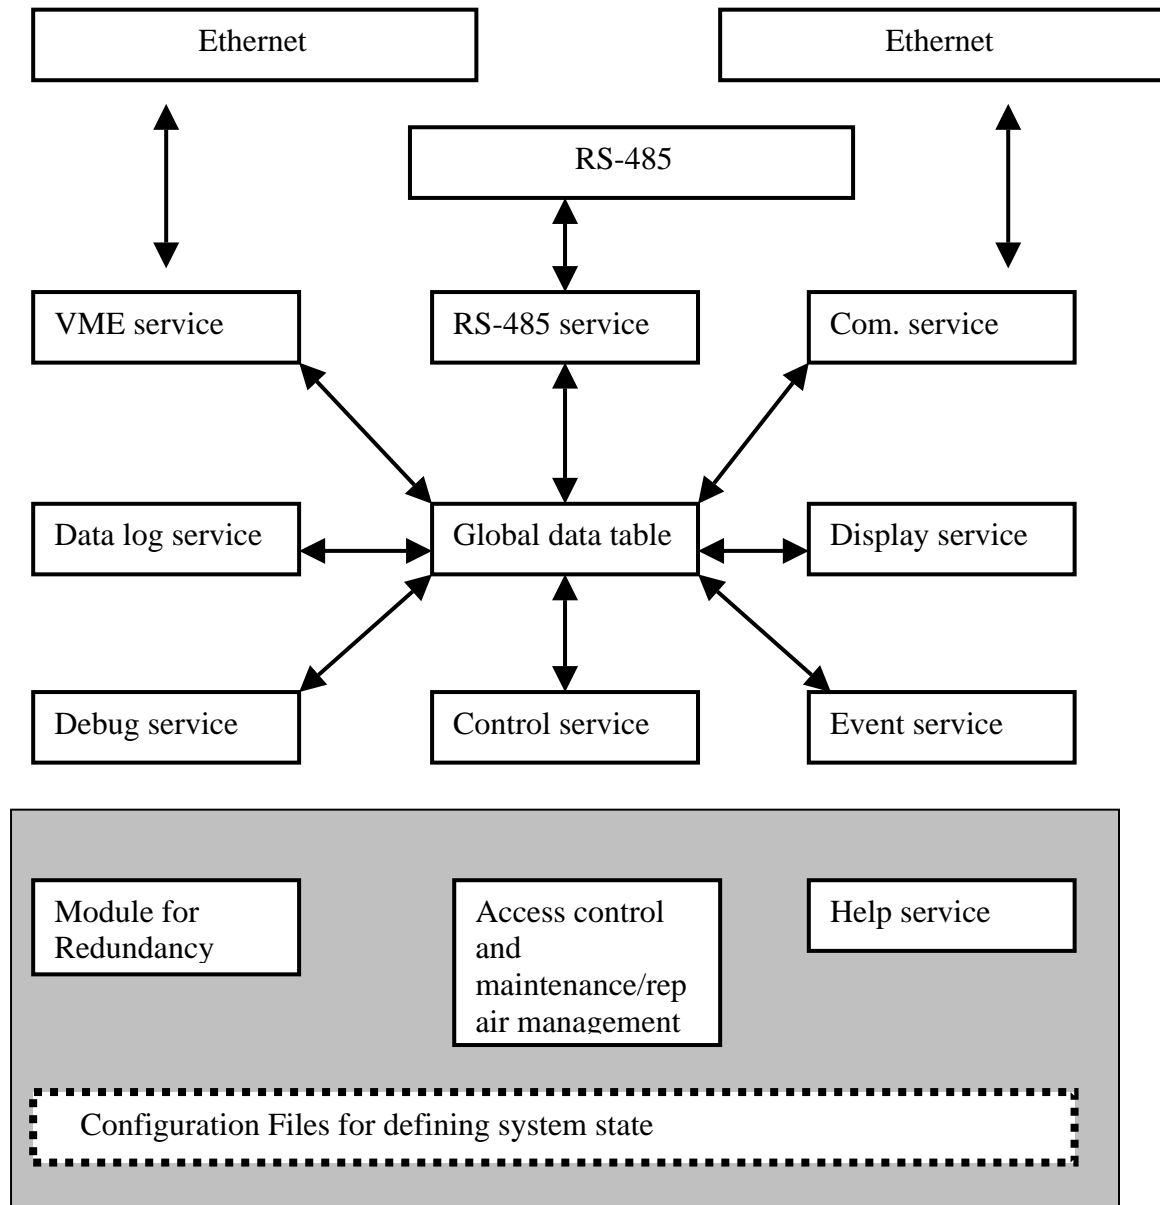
Ethernet

Ethernet

RS-485

VME service

RS-485 service

Com. service

Data log service

Global data table

Display service

Debug service

Control service

Event service

Module for Redundancy

Access control and maintenance/repair management

Help service

Configuration Files for defining system state